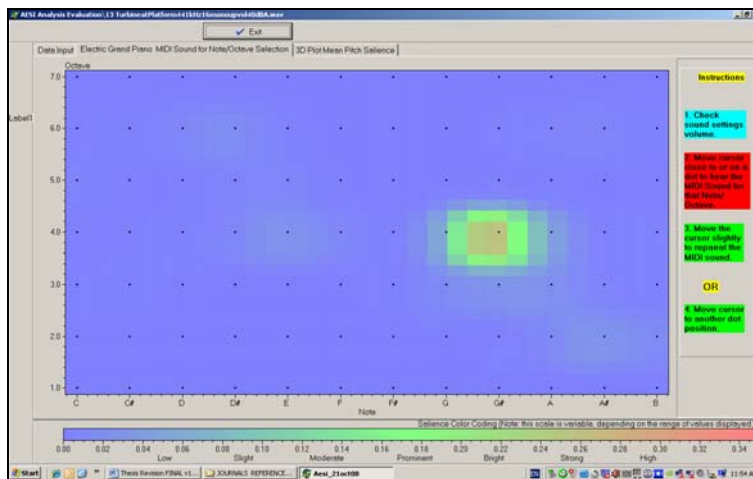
AESI Analysis Evaluation\13 TurbineatPlatform41kHz16monoqvol40dBA.wav

✓ Exit

Data Input | Electric Grand Piano MIDI Sound for Note/Octave Selection | 3D Plot Mean Pitch Salience

Octave

Label1

7.0
6.0
5.0
4.0
3.0
2.0
1.0

C C# D D# E F F# G G# A A# B

Note

Instructions

1. Check sound settings volume.

2. Move cursor close to or on a dot to hear the MIDI Sound for that Note/Octave.

3. Move the cursor slightly to repeat the MIDI sound.

OR

4. Move cursor to another dot position.

Salience Color Coding (Note: this scale is variable, depending on the range of values displayed

0.00 0.02 0.04 0.06 0.08 0.10 0.12 0.14 0.16 0.18 0.20 0.22 0.24 0.26 0.28 0.30 0.32 0.34

Low Slight Moderate Prominent Bright Strong High

Start | Thesis Revision FINAL v1... | JOURNALS REFERENCE... | Aesi_21oct08 | 11:54 A